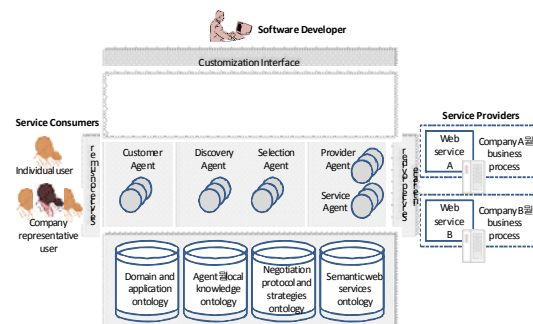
Software Developer

Customization Interface

Service Consumers

Individual user

Company representative user

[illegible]

Customer Agent

Discovery Agent

Selection Agent

Provider Agent

Service Agent

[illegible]

Service Providers

Web service A

CompanyA의 business process

Web service B

CompanyB의 business process

Domain and application ontology

Agent의 local knowledge ontology

Negotiation protocol and strategies ontology

Semantic web services ontology